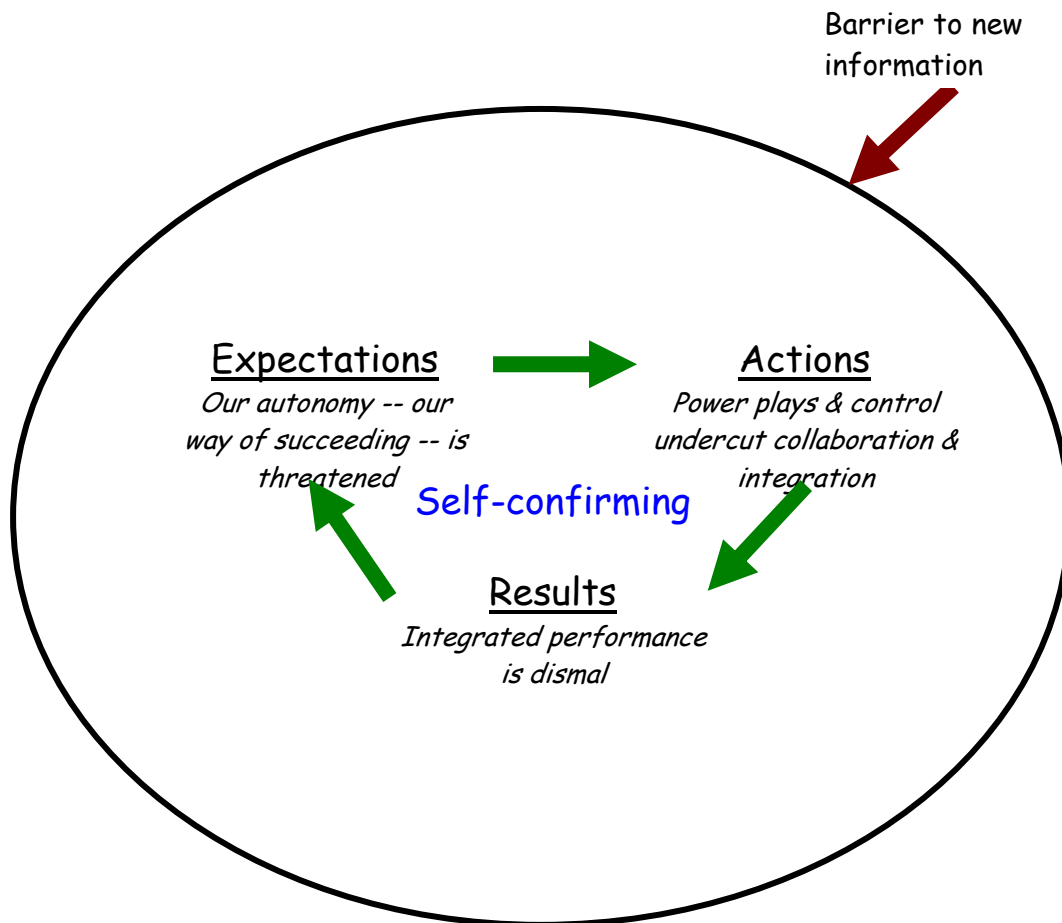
Barrier to new information

Expectations
Our autonomy -- our way of succeeding -- is threatened

Actions
Power plays & control undercut collaboration & integration

Self-confirming

Results
Integrated performance is dismal